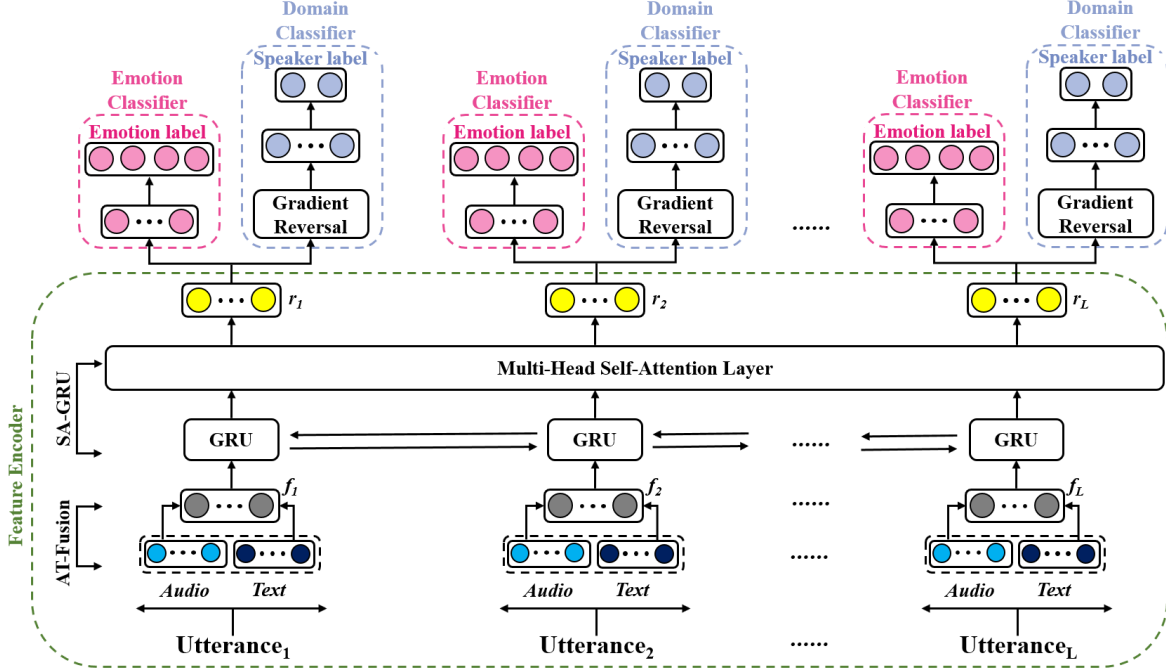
Domain Classifier
Speaker label
Emotion Classifier
Emotion label
Gradient Reversal

Domain Classifier
Speaker label
Emotion Classifier
Emotion label
Gradient Reversal

......

Domain Classifier
Speaker label
Emotion Classifier
Emotion label
Gradient Reversal

$r_1$
$r_2$
$r_L$

Multi-Head Self-Attention Layer

Feature Encoder
SA-GRU
AT-Fusion

GRU
GRU
......
GRU

$f_1$
$f_2$
......
$f_L$

Audio Text
Audio Text
......
Audio Text

Utterance$_1$
Utterance$_2$
......
Utterance$_L$